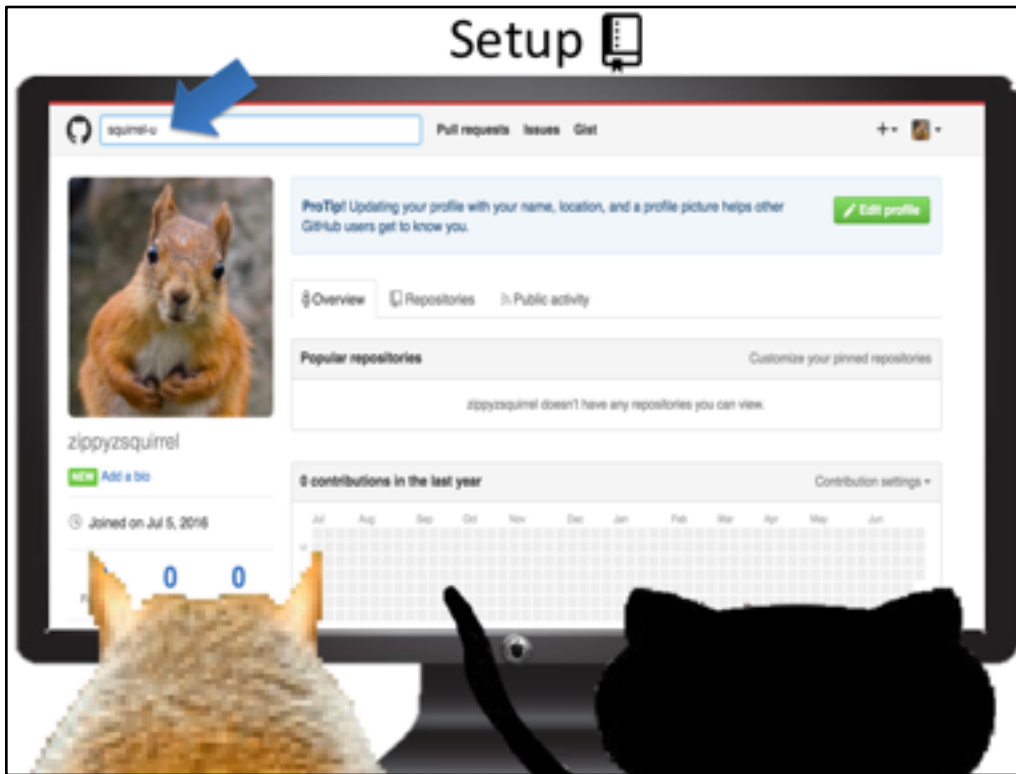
Setup

squirrel-u

Pull requests Issues Gist

ProTip! Updating your profile with your name, location, and a profile picture helps other GitHub users get to know you.

Edit profile

Overview Repositories Public activity

Popular repositories

Customize your pinned repositories

zippyzsquirrel doesn't have any repositories you can view.

zippyzsquirrel

NEW Add a bio

Joined on Jul 5, 2016

0 0

0 contributions in the last year

Contribution settings

Jul Aug Sep Oct Nov Dec Jan Feb Mar Apr May Jun